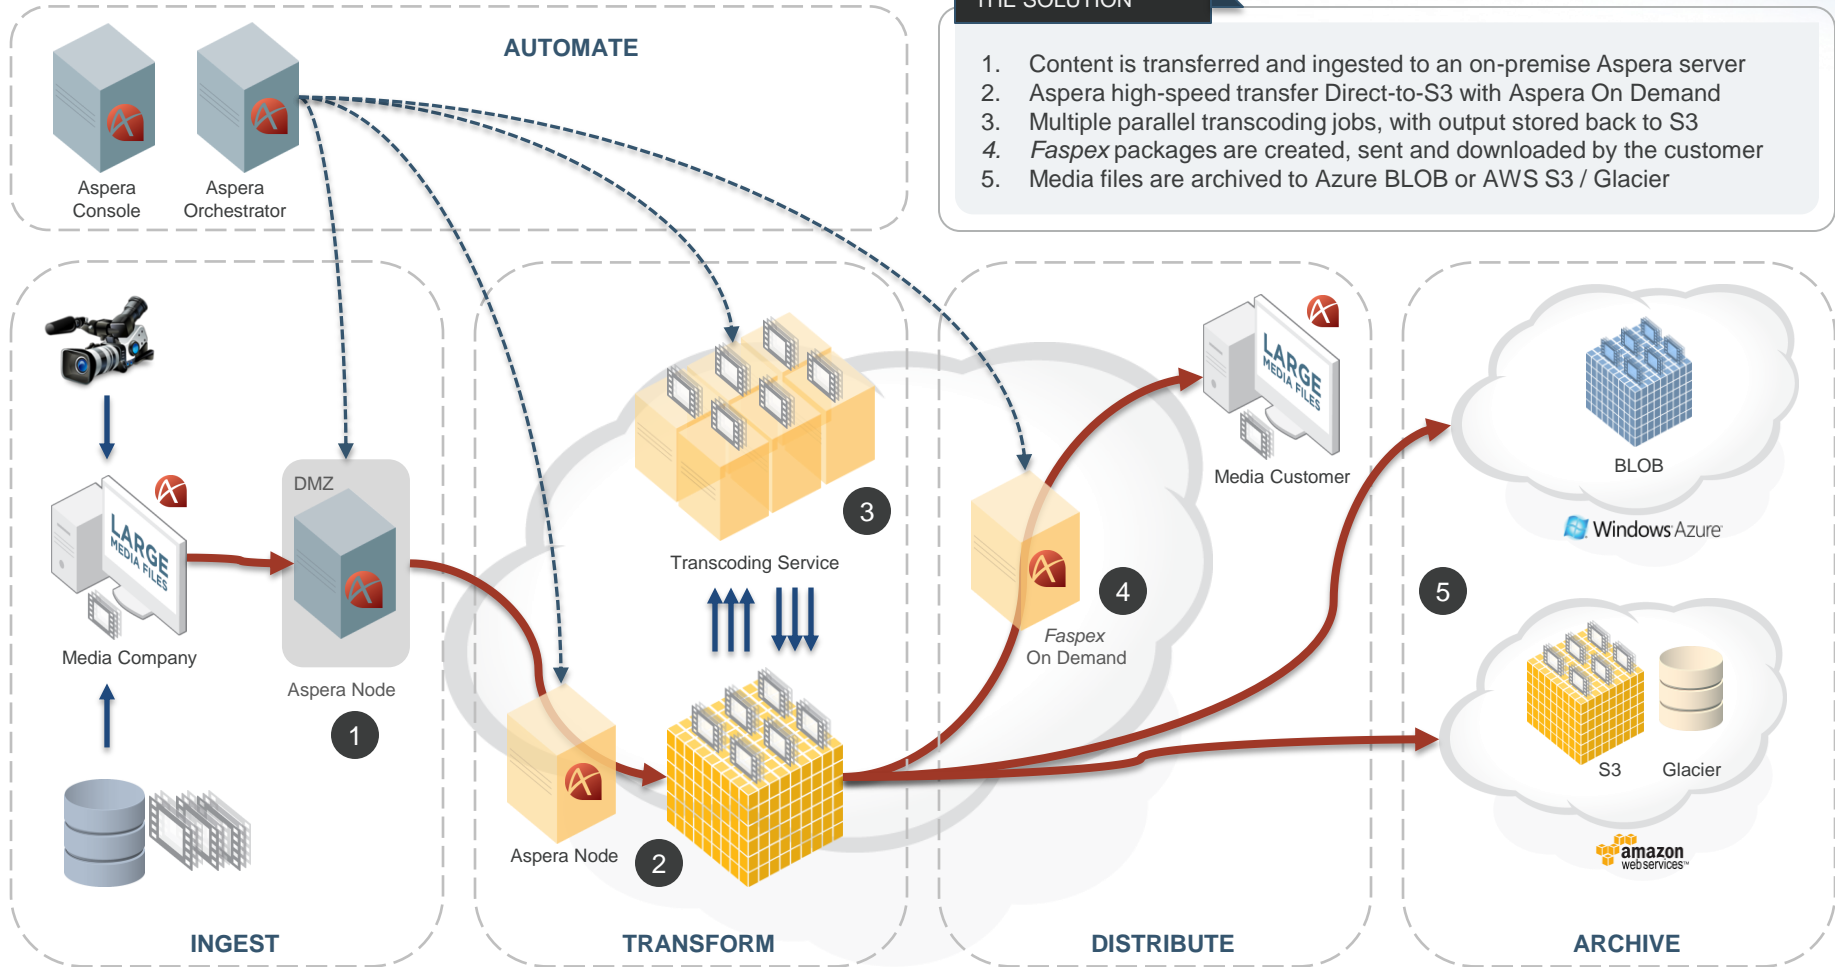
AUTOMATE

Aspera Console

Aspera Orchestrator

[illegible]

1. Content is transferred and ingested to an on-premise Aspera server
2. Aspera high-speed transfer Direct-to-S3 with Aspera On Demand
3. Multiple parallel transcoding jobs, with output stored back to S3
4. *Faspex* packages are created, sent and downloaded by the customer
5. Media files are archived to Azure BLOB or AWS S3 / Glacier

LARGE MEDIA FILES

Media Company

DMZ

Aspera Node

1

Transcoding Service

3

Aspera Node

2

Faspex On Demand

4

LARGE MEDIA FILES

Media Customer

BLOB

Windows Azure

5

S3

Glacier

amazon webservices

INGEST

TRANSFORM

DISTRIBUTE

ARCHIVE